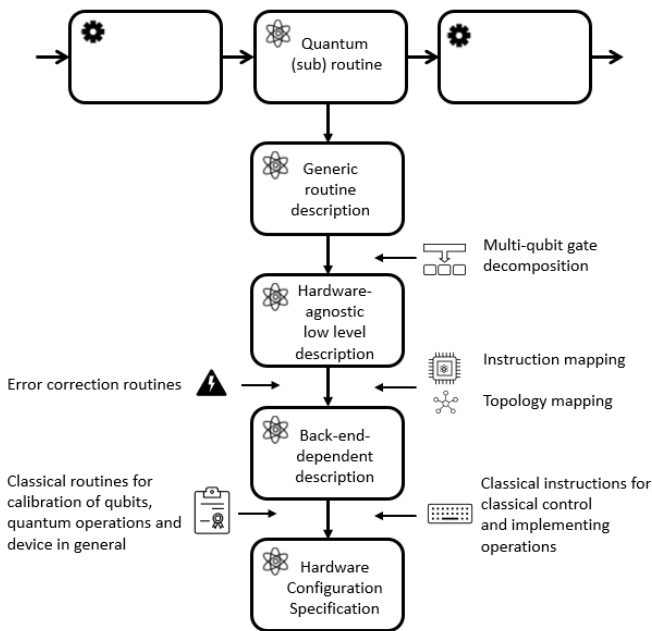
Quantum (sub) routine

Generic routine description

Multi-qubit gate decomposition

Hardware-agnostic low level description

Error correction routines

Instruction mapping

Topology mapping

Back-end-dependent description

Classical routines for calibration of qubits, quantum operations and device in general

Classical instructions for classical control and implementing operations

Hardware Configuration Specification